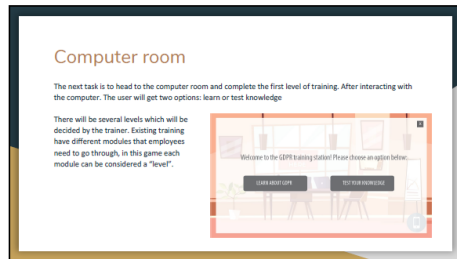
Computer room

The next task is to head to the computer room and complete the first level of training. After interacting with the computer. The user will get two options: learn or test knowledge

There will be several levels which will be decided by the trainer. Existing training have different modules that employees need to go through, in this game each module can be considered a "level".

Welcome to the GDPR training station! Please choose an option below:

LEARN ABOUT GDPR

TEST YOUR KNOWLEDGE